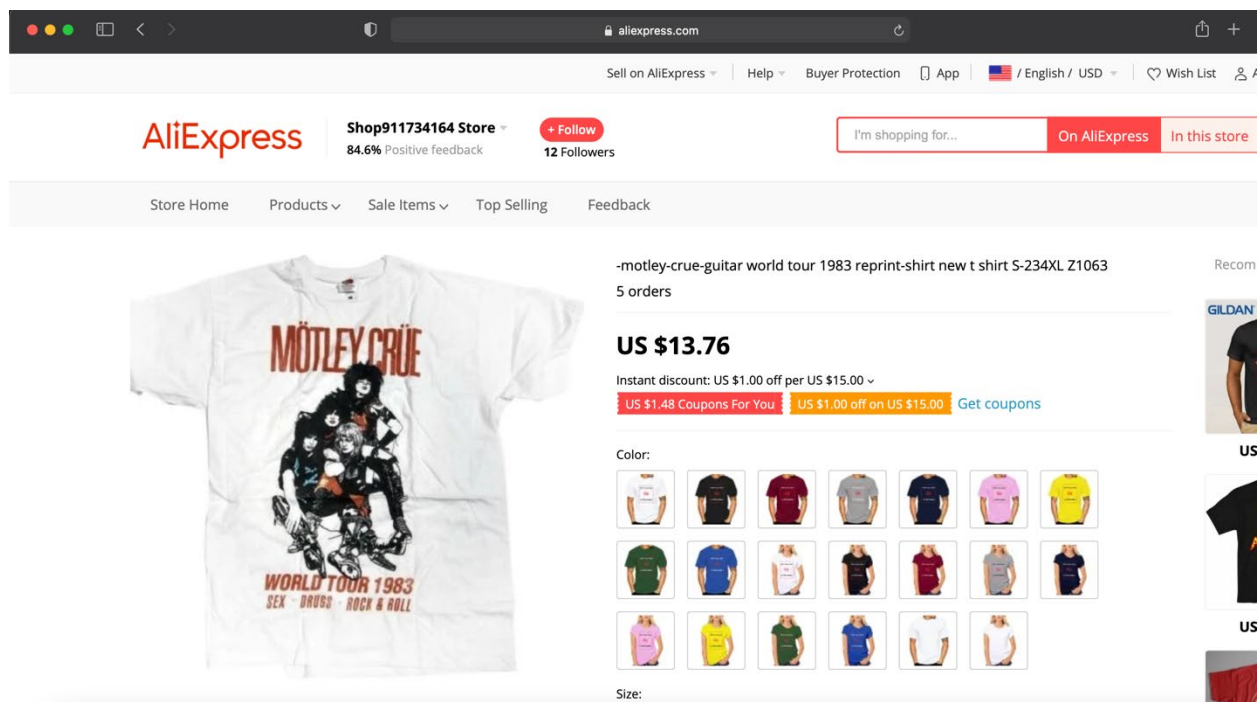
aliexpress.com

Sell on AliExpress | Help | Buyer Protection | App | / English / USD | Wish List

AliExpress

Shop911734164 Store
84.6% Positive feedback

+ Follow
12 Followers

I'm shopping for...
On AliExpress
In this store

Store Home
Products
Sale Items
Top Selling
Feedback

MÖTLEY CRÜE
WORLD TOUR 1983
SEX · DRUGS · ROCK & ROLL

-motley-crue-guitar world tour 1983 reprint-shirt new t shirt S-234XL Z1063
5 orders

US $13.76

Instant discount: US $1.00 off per US $15.00
US $1.48 Coupons For You
US $1.00 off on US $15.00
Get coupons

Color:

Size:

Recom
GILDAN
US
US